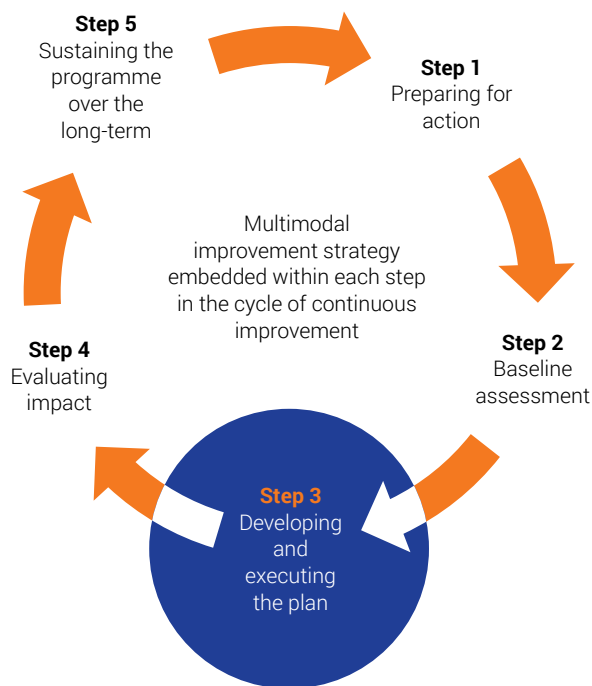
Step 5
Sustaining the programme over the long-term

Step 1
Preparing for action

Multimodal improvement strategy embedded within each step in the cycle of continuous improvement

Step 2
Baseline assessment

Step 4
Evaluating impact

Step 3
Developing and executing the plan